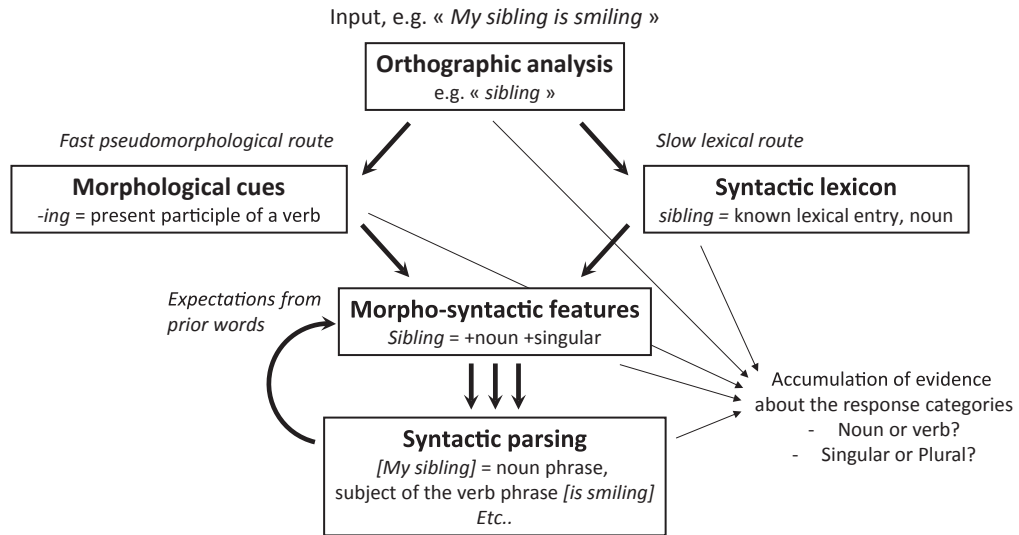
Input, e.g. « My sibling is smiling »

Orthographic analysis
e.g. « sibling »

Fast pseudomorphological route

Slow lexical route

Morphological cues
-ing = present participle of a verb

Syntactic lexicon
sibling = known lexical entry, noun

Expectations from prior words

Morpho-syntactic features
Sibling = +noun +singular

Accumulation of evidence about the response categories
- Noun or verb?
- Singular or Plural?

Syntactic parsing
[My sibling] = noun phrase, subject of the verb phrase [is smiling]
Etc..